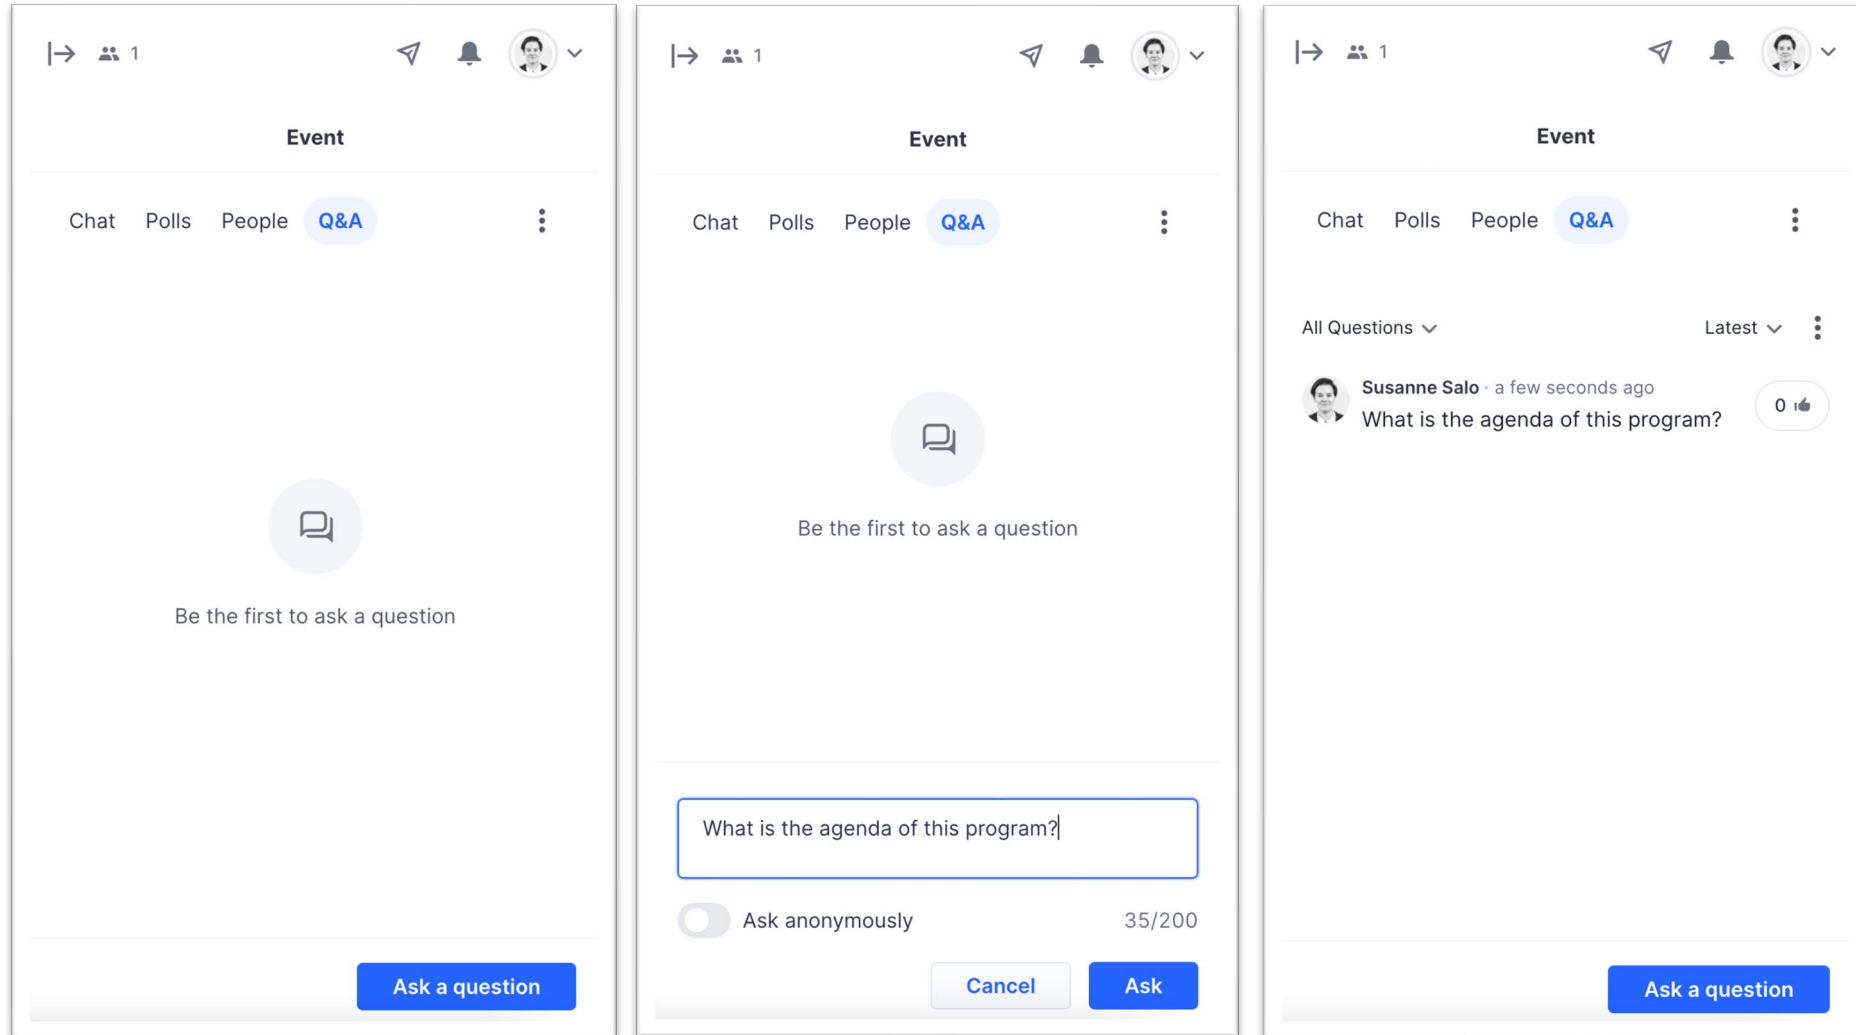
1

Event

Chat Polls People Q&A

Be the first to ask a question

Ask a question

1

Event

Chat Polls People Q&A

Be the first to ask a question

What is the agenda of this program?

Ask anonymously 35/200

Cancel Ask

1

Event

Chat Polls People Q&A

All Questions Latest

Susanne Salo · a few seconds ago
What is the agenda of this program?

0

Ask a question